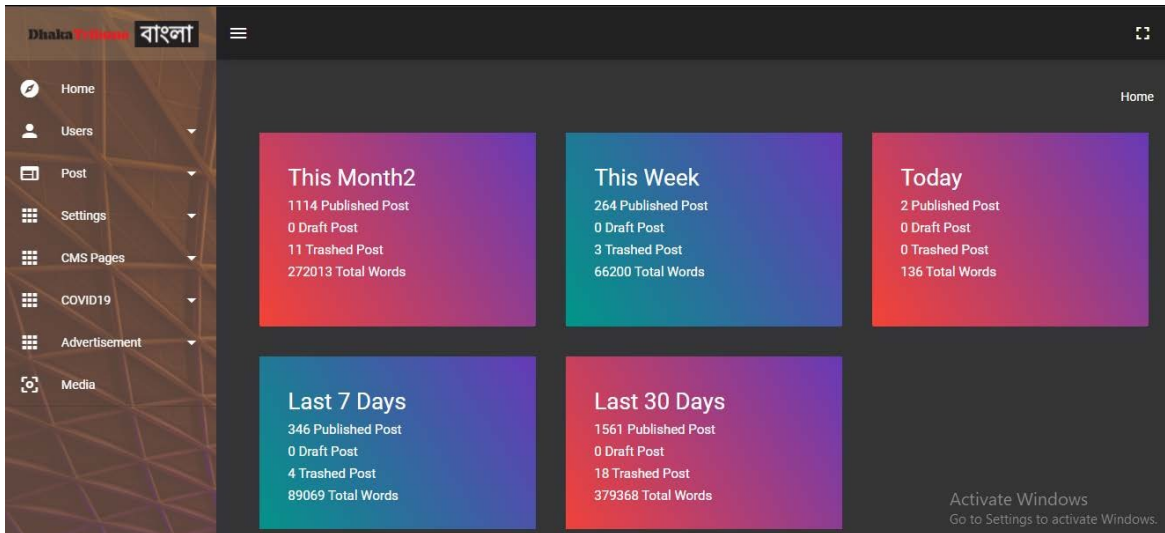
DhakaTribune বাংলা

Home
Users
Post
Settings
CMS Pages
COVID19
Advertisement
Media

Home

This Month2
1114 Published Post
0 Draft Post
11 Trashed Post
272013 Total Words

This Week
264 Published Post
0 Draft Post
3 Trashed Post
66200 Total Words

Today
2 Published Post
0 Draft Post
0 Trashed Post
136 Total Words

Last 7 Days
346 Published Post
0 Draft Post
4 Trashed Post
89069 Total Words

Last 30 Days
1561 Published Post
0 Draft Post
18 Trashed Post
379368 Total Words

Activate Windows
Go to Settings to activate Windows.